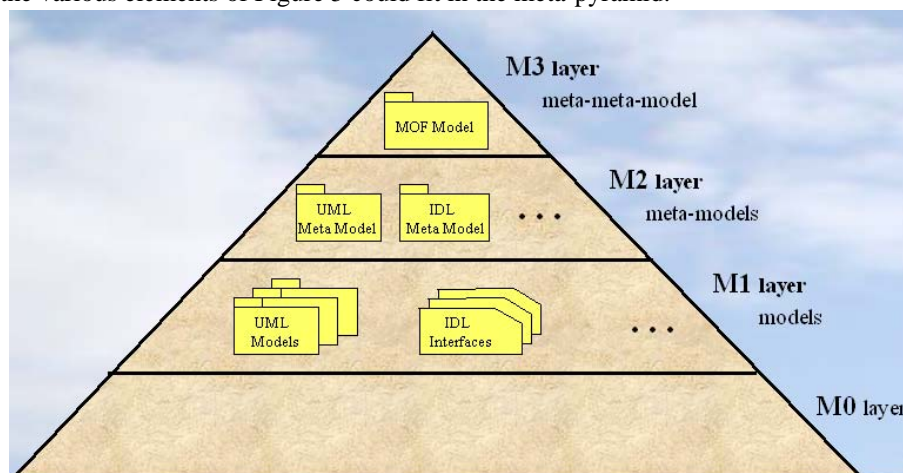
the various elements of Figure 8 could fit in the meta-pyramid.

MOF Model

M3 layer
meta-meta-model

UML Meta Model

IDL Meta Model

. . .

M2 layer
meta-models

UML Models

IDL Interfaces

. . .

M1 layer
models

M0 layer